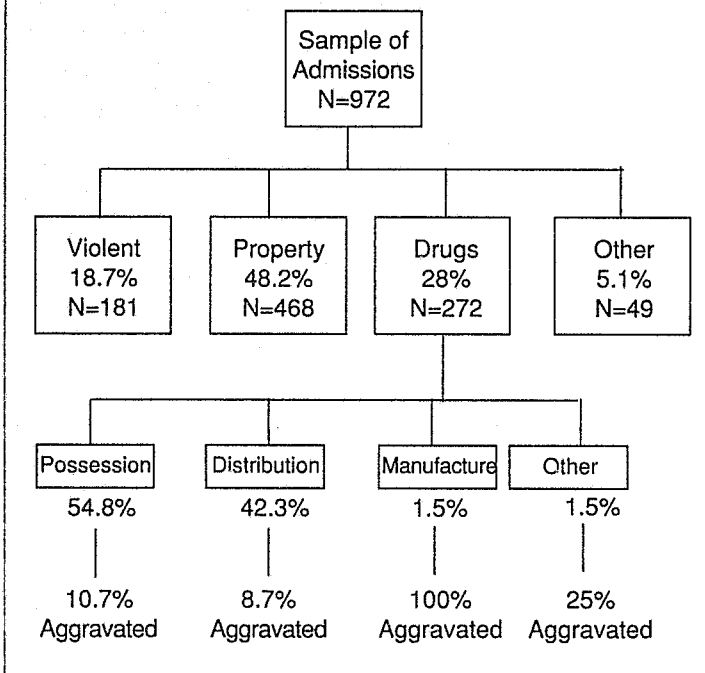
Sample of Admissions
N=972

Violent
18.7%
N=181

Property
48.2%
N=468

Drugs
28%
N=272

Other
5.1%
N=49

Possession
54.8%
10.7%
Aggravated

Distribution
42.3%
8.7%
Aggravated

Manufacture
1.5%
100%
Aggravated

Other
1.5%
25%
Aggravated